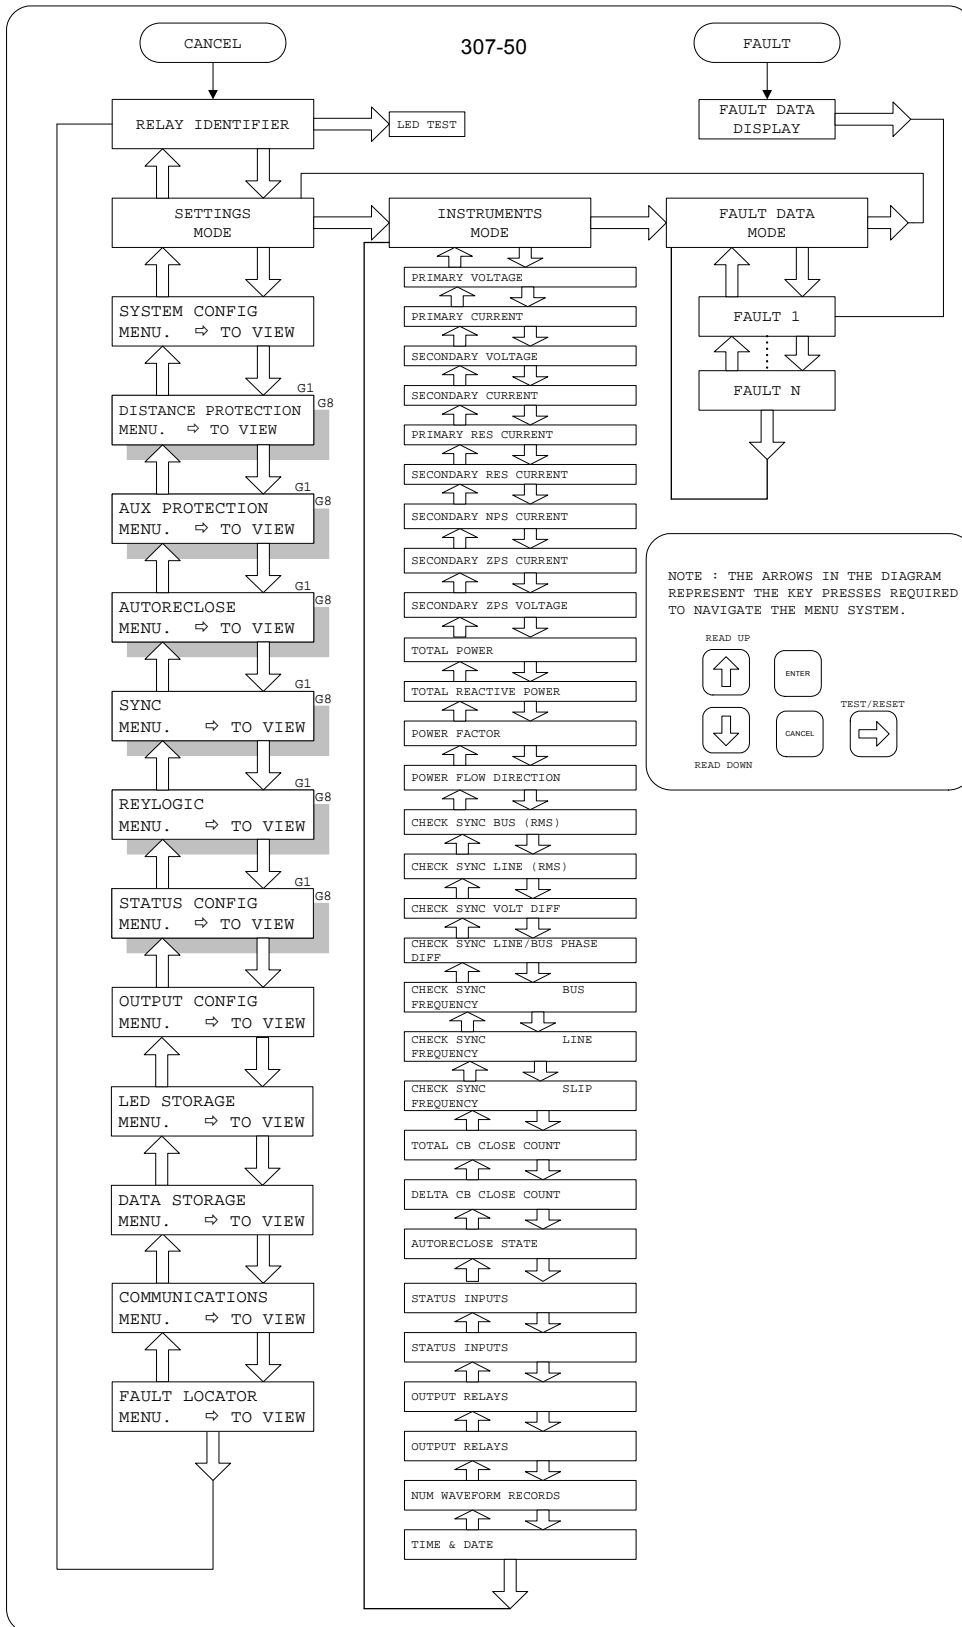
CANCEL

307-50

FAULT

RELAY IDENTIFIER

LED TEST

FAULT DATA DISPLAY

SETTINGS MODE

INSTRUMENTS MODE

FAULT DATA MODE

SYSTEM CONFIG
MENU. ⇨ TO VIEW

FAULT 1

FAULT N

G1
G8
DISTANCE PROTECTION
MENU. ⇨ TO VIEW

G1
G8
AUX PROTECTION
MENU. ⇨ TO VIEW

G1
G8
AUTORECLOSE
MENU. ⇨ TO VIEW

G1
G8
SYNC
MENU. ⇨ TO VIEW

G1
G8
REYLOGIC
MENU. ⇨ TO VIEW

G1
G8
STATUS CONFIG
MENU. ⇨ TO VIEW

OUTPUT CONFIG
MENU. ⇨ TO VIEW

LED STORAGE
MENU. ⇨ TO VIEW

DATA STORAGE
MENU. ⇨ TO VIEW

COMMUNICATIONS
MENU. ⇨ TO VIEW

FAULT LOCATOR
MENU. ⇨ TO VIEW

PRIMARY VOLTAGE
PRIMARY CURRENT
SECONDARY VOLTAGE
SECONDARY CURRENT
PRIMARY RES CURRENT
SECONDARY RES CURRENT
SECONDARY NPS CURRENT
SECONDARY ZPS CURRENT
SECONDARY ZPS VOLTAGE
TOTAL POWER
TOTAL REACTIVE POWER
POWER FACTOR
POWER FLOW DIRECTION
CHECK SYNC BUS (RMS)
CHECK SYNC LINE (RMS)
CHECK SYNC VOLT DIFF
CHECK SYNC LINE/BUS PHASE DIFF
CHECK SYNC BUS FREQUENCY
CHECK SYNC LINE FREQUENCY
CHECK SYNC SLIP FREQUENCY
TOTAL CB CLOSE COUNT
DELTA CB CLOSE COUNT
AUTORECLOSE STATE
STATUS INPUTS
STATUS INPUTS
OUTPUT RELAYS
OUTPUT RELAYS
NUM WAVEFORM RECORDS
TIME & DATE

NOTE : THE ARROWS IN THE DIAGRAM REPRESENT THE KEY PRESSES REQUIRED TO NAVIGATE THE MENU SYSTEM.

READ UP
ENTER
TEST/RESET
CANCEL
READ DOWN